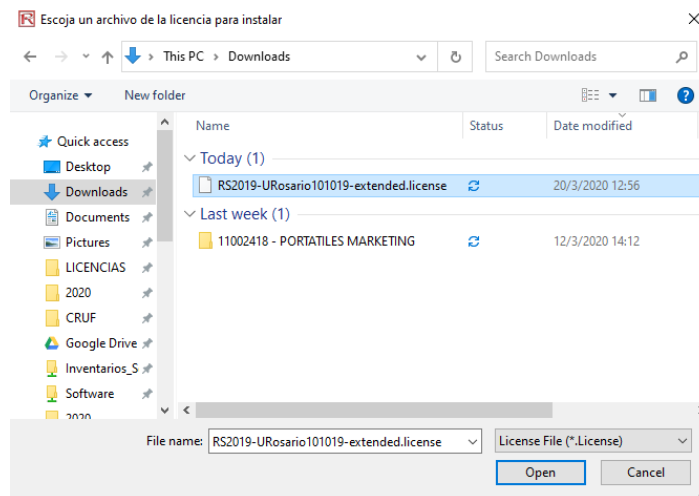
Escoja un archivo de la licencia para instalar

This PC > Downloads

Search Downloads

Organize ▾ New folder

Quick access
Desktop
Downloads
Documents
Pictures
LICENCIAS
2020
CRUF
Google Drive
Inventarios_S
Software
2020

| Name | Status | Date modified |
|---|---|---|
| Today (1) | | |
| RS2019-URosario101019-extended.license | | 20/3/2020 12:56 |
| Last week (1) | | |
| 11002418 - PORTATILES MARKETING | | 12/3/2020 14:12 |

File name: RS2019-URosario101019-extended.license

License File (*.License)

Open Cancel